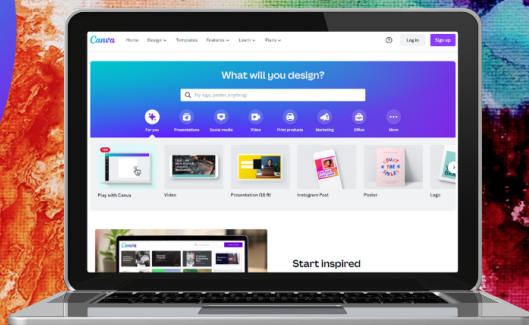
Canva Home Design Templates Features Learn Plans

Log in Sign up

What will you design?

Try logo, poster, anything!

For you Presentations Social media Video Print products Marketing Office More

NEW

Play with Canva

Video

Presentation (16:9)

Instagram Post

Poster

Logo

Canva

Start inspired